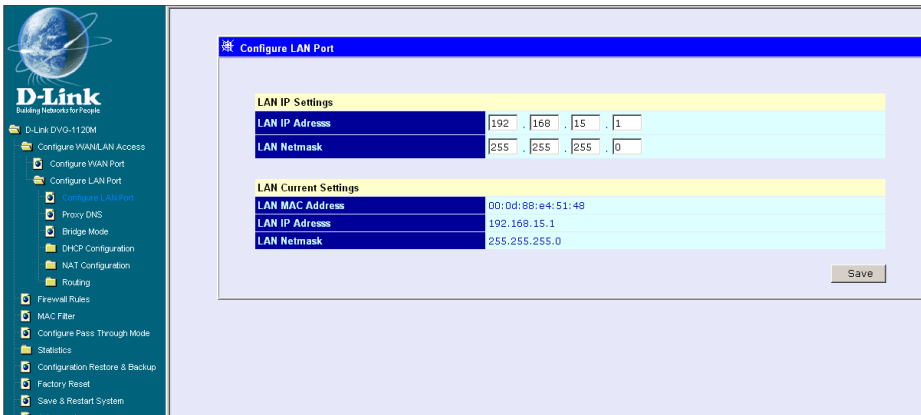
D-Link
Building Networks for People

D-Link DVG-1120M
Configure WAN/LAN Access
Configure WAN Port
Configure LAN Port
Configure LAN Port
Proxy DNS
Bridge Mode
DHCP Configuration
NAT Configuration
Routing
Firewall Rules
MAC Filter
Configure Pass Through Mode
Statistics
Configuration Restore & Backup
Factory Reset
Save & Restart System

Configure LAN Port

LAN IP Settings

| LAN IP Adresss | 192 . 168 . 15 . 1 |
|---|---|
| LAN Netmask | 255 . 255 . 255 . 0 |

LAN Current Settings

| LAN MAC Address | 00:0d:88:e4:51:48 |
|---|---|
| LAN IP Adresss | 192.168.15.1 |
| LAN Netmask | 255.255.255.0 |

Save